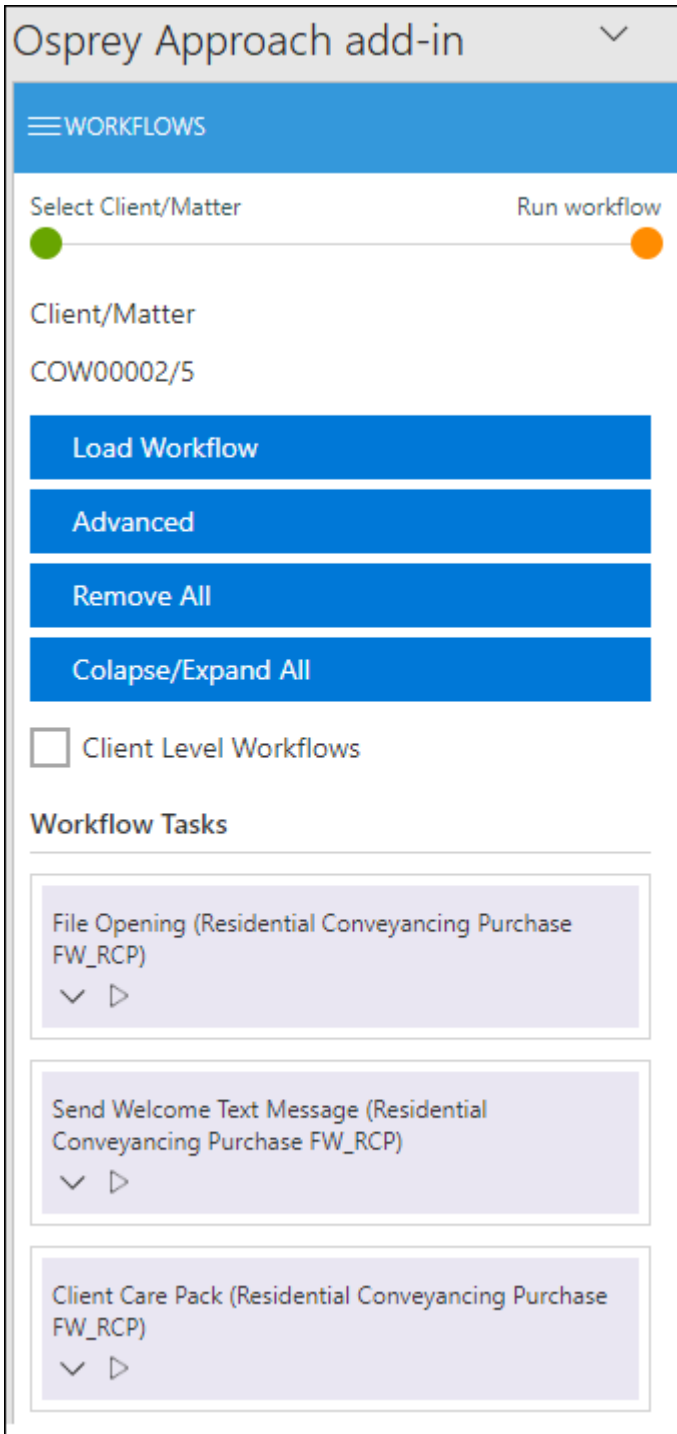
Osprey Approach add-in

WORKFLOWS

Select Client/Matter

Run workflow

Client/Matter

COW00002/5

Load Workflow

Advanced

Remove All

Colapse/Expand All

Client Level Workflows

Workflow Tasks

File Opening (Residential Conveyancing Purchase FW_RCP)

Send Welcome Text Message (Residential Conveyancing Purchase FW_RCP)

Client Care Pack (Residential Conveyancing Purchase FW_RCP)